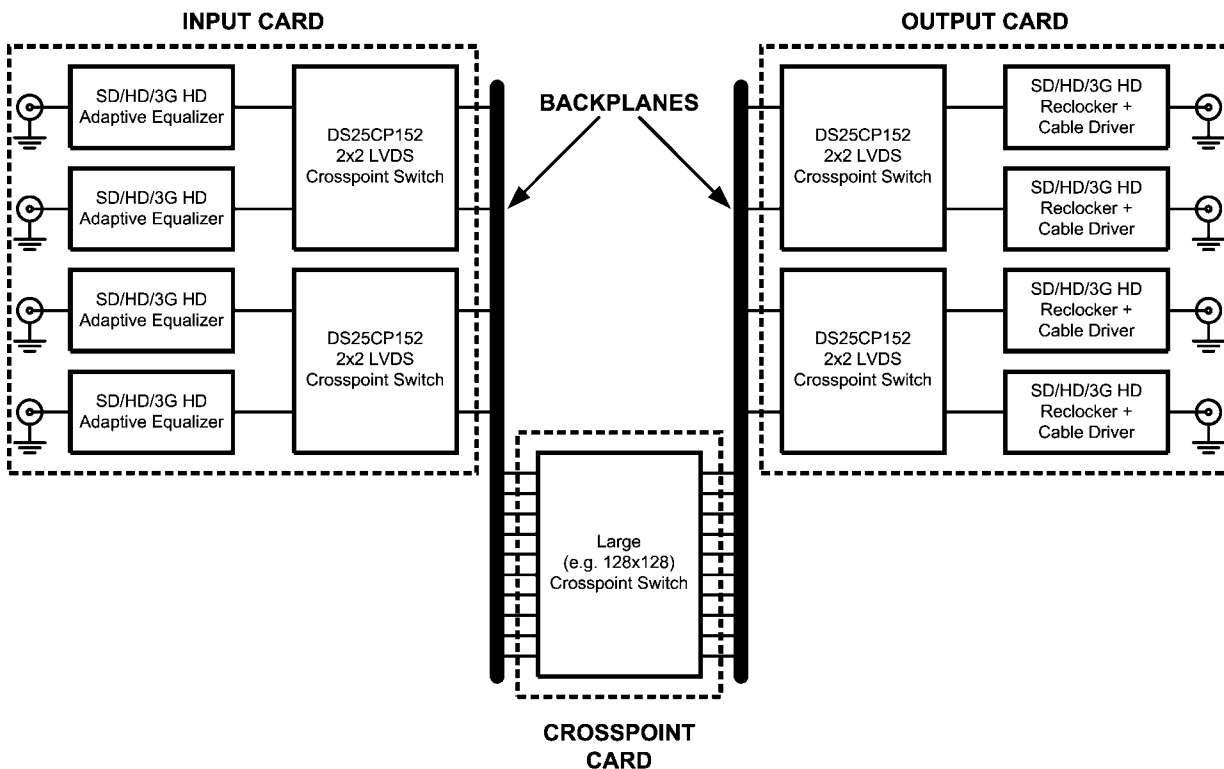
INPUT CARD

SD/HD/3G HD Adaptive Equalizer

SD/HD/3G HD Adaptive Equalizer

SD/HD/3G HD Adaptive Equalizer

SD/HD/3G HD Adaptive Equalizer

DS25CP152 2x2 LVDS Crosspoint Switch

DS25CP152 2x2 LVDS Crosspoint Switch

BACKPLANES

OUTPUT CARD

DS25CP152 2x2 LVDS Crosspoint Switch

DS25CP152 2x2 LVDS Crosspoint Switch

SD/HD/3G HD Reclocker + Cable Driver

SD/HD/3G HD Reclocker + Cable Driver

SD/HD/3G HD Reclocker + Cable Driver

SD/HD/3G HD Reclocker + Cable Driver

Large (e.g. 128x128) Crosspoint Switch

CROSSPOINT CARD